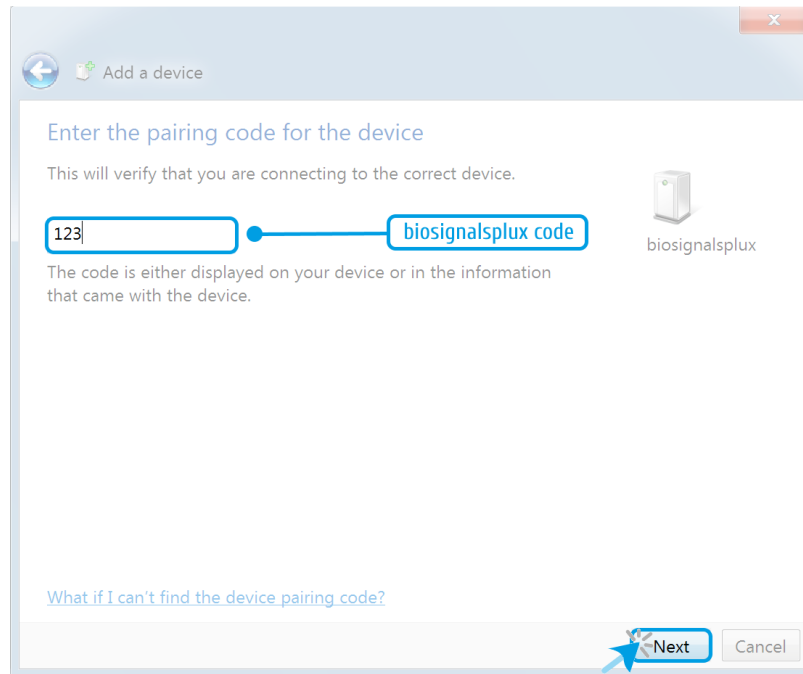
Add a device

Enter the pairing code for the device

This will verify that you are connecting to the correct device.

123

biosignalsplux code

biosignalsplux

The code is either displayed on your device or in the information that came with the device.

What if I can't find the device pairing code?

Next

Cancel